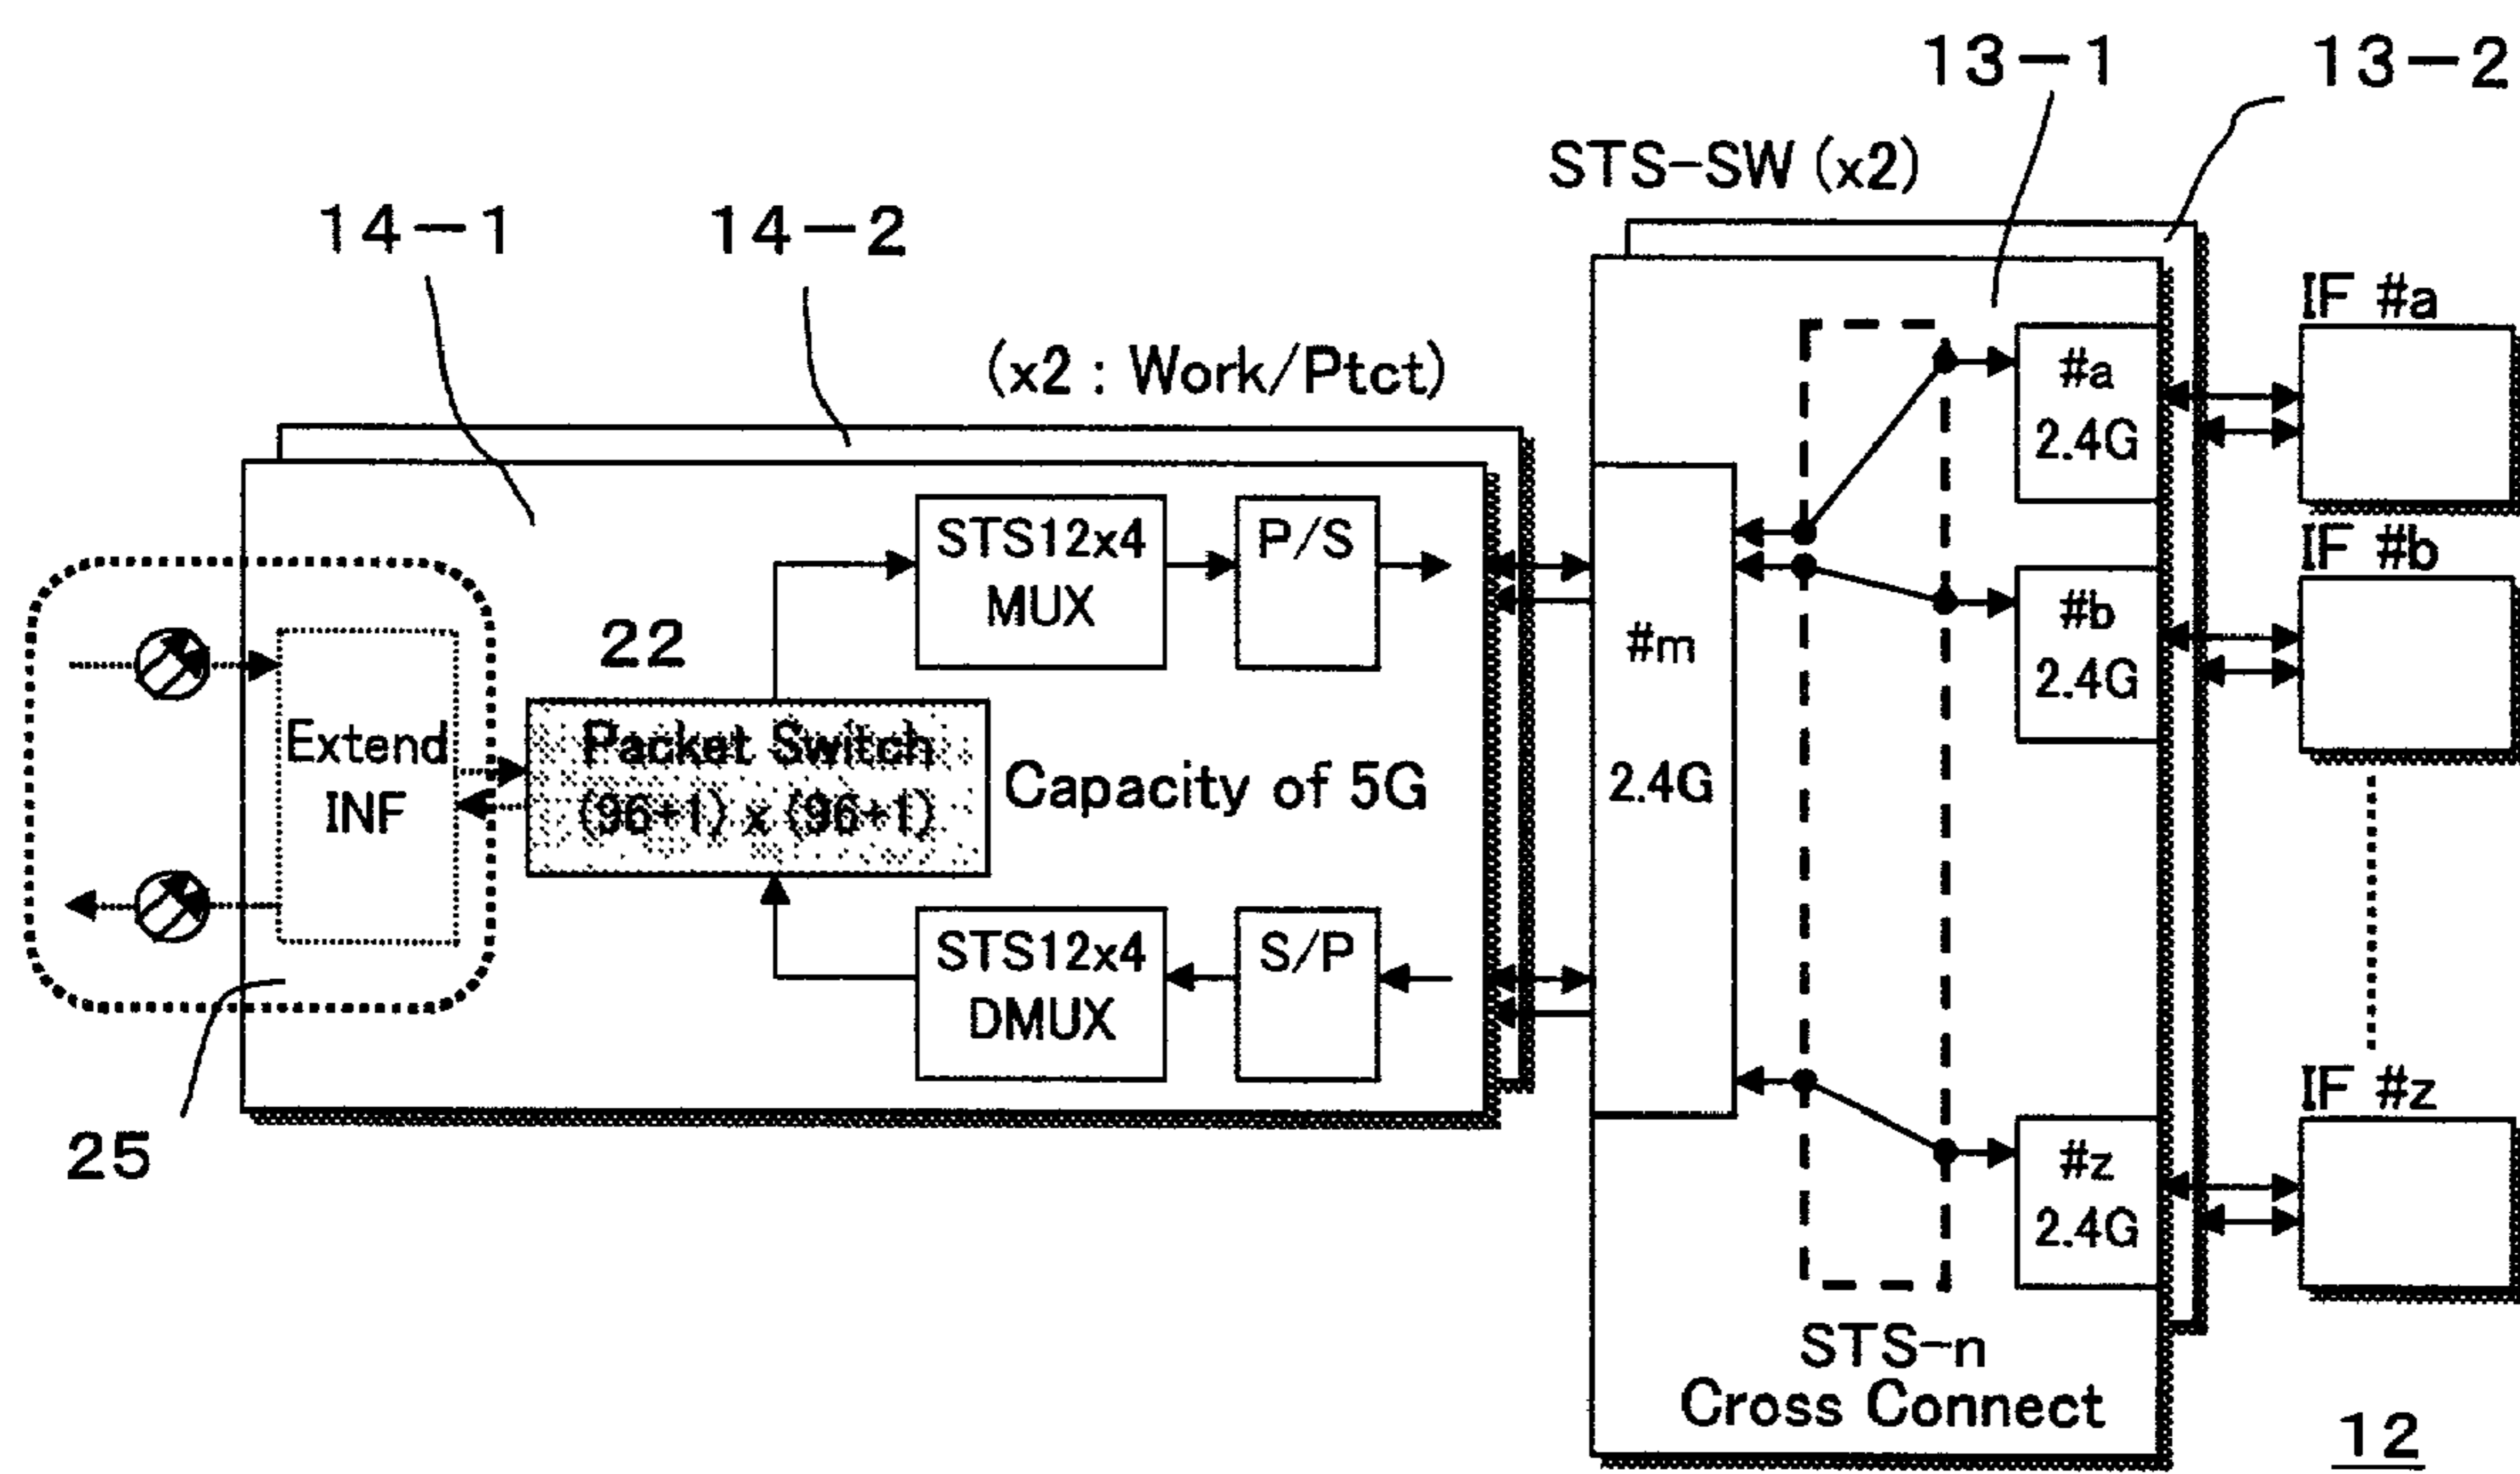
13−1
13−2
STS-SW (x2)
14−1
14−2
(x2 : Work/Ptct)
IF #a
#a
2.4G
IF #b
#b
2.4G
STS12x4
MUX
P/S
22
#m
2.4G
Extend
INF
Packet Switch
(96+1) x (96+1)
Capacity of 5G
STS12x4
DMUX
S/P
25
IF #z
#z
2.4G
STS-n
Cross Connect
12